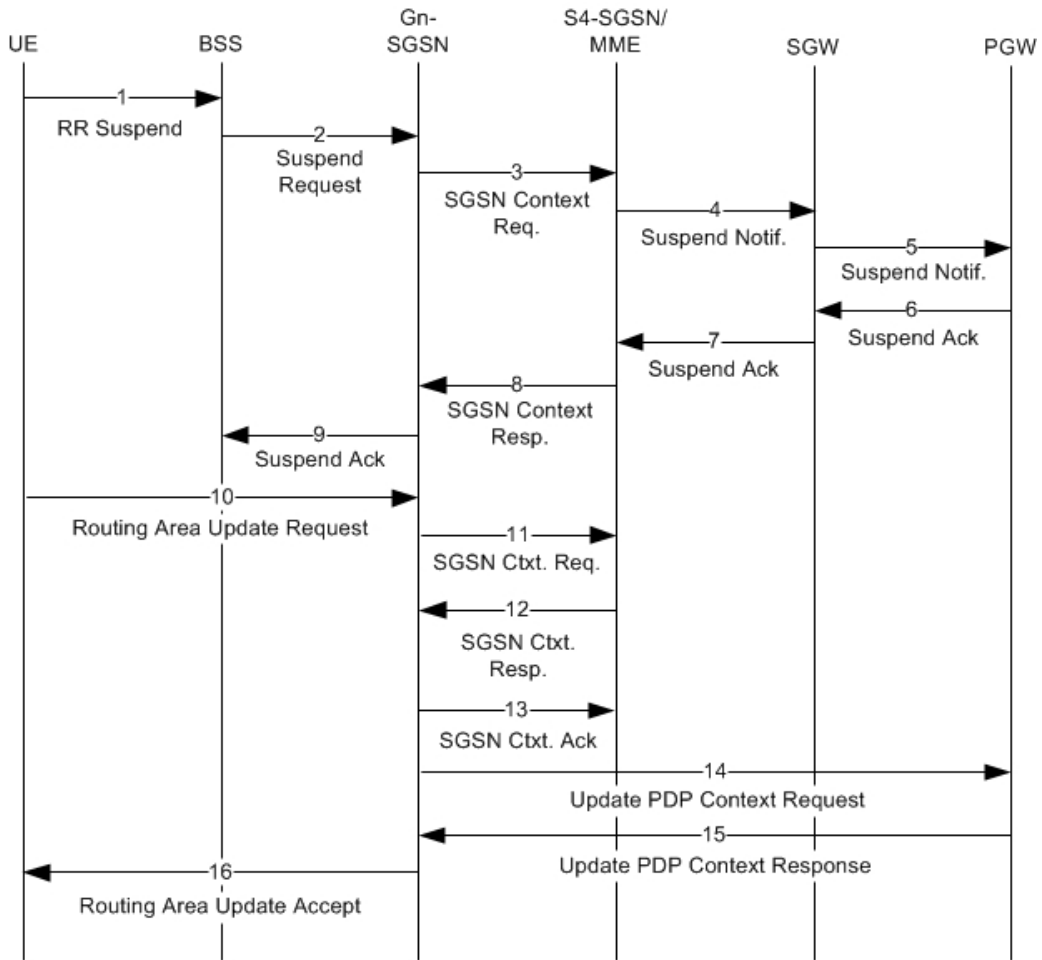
UE
BSS
Gn-SGSN
S4-SGSN/MME
SGW
PGW

1
RR Suspend
2
Suspend Request
3
SGSN Context Req.
4
Suspend Notif.
5
Suspend Notif.
6
Suspend Ack
7
Suspend Ack
8
SGSN Context Resp.
9
Suspend Ack
10
Routing Area Update Request
11
SGSN Ctxt. Req.
12
SGSN Ctxt. Resp.
13
SGSN Ctxt. Ack
14
Update PDP Context Request
15
Update PDP Context Response
16
Routing Area Update Accept